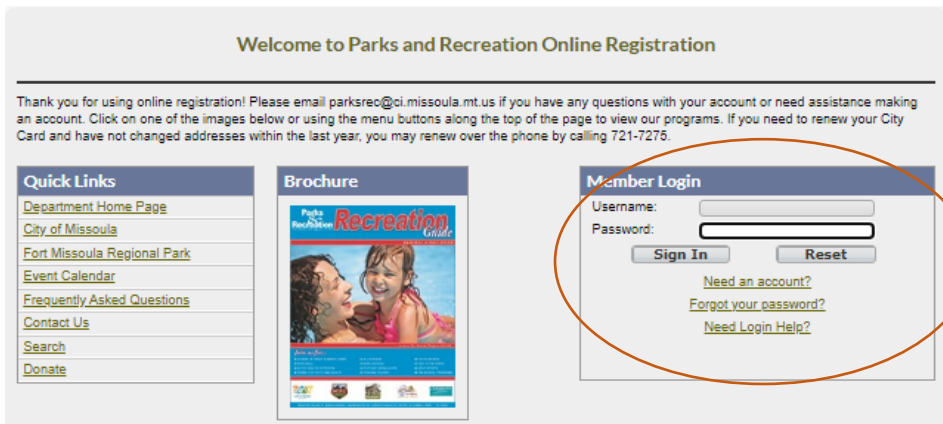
Welcome to Parks and Recreation Online Registration

Thank you for using online registration! Please email parksrec@ci.missoula.mt.us if you have any questions with your account or need assistance making an account. Click on one of the images below or using the menu buttons along the top of the page to view our programs. If you need to renew your City Card and have not changed addresses within the last year, you may renew over the phone by calling 721-7275.

Quick Links
Department Home Page
City of Missoula
Fort Missoula Regional Park
Event Calendar
Frequently Asked Questions
Contact Us
Search
Donate

Brochure
Parks & Recreation Recreation Guide

Member Login
Username:
Password:
Sign In
Reset
Need an account?
Forgot your password?
Need Login Help?